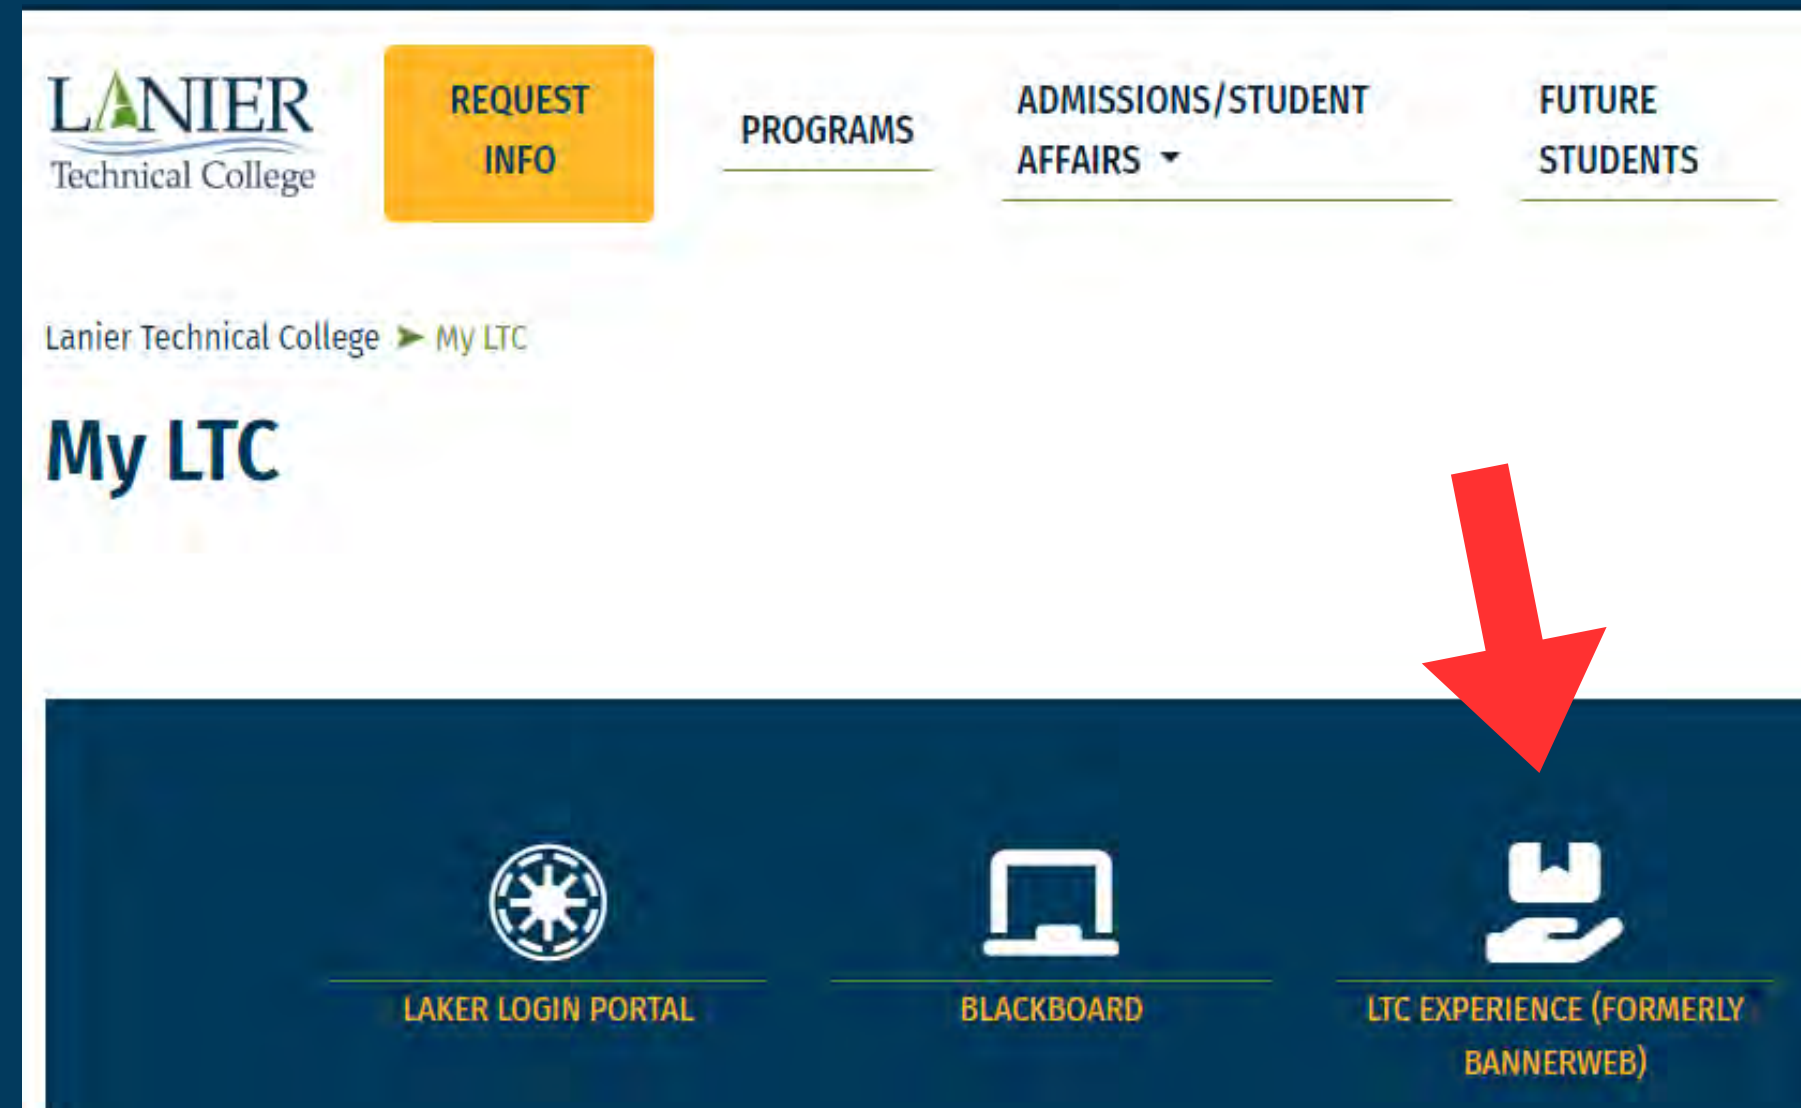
LANIER
Technical College

REQUEST INFO

PROGRAMS

ADMISSIONS/STUDENT AFFAIRS

FUTURE STUDENTS

Lanier Technical College ➤ My LTC

My LTC

LAKER LOGIN PORTAL

BLACKBOARD

LTC EXPERIENCE (FORMERLY BANNERWEB)